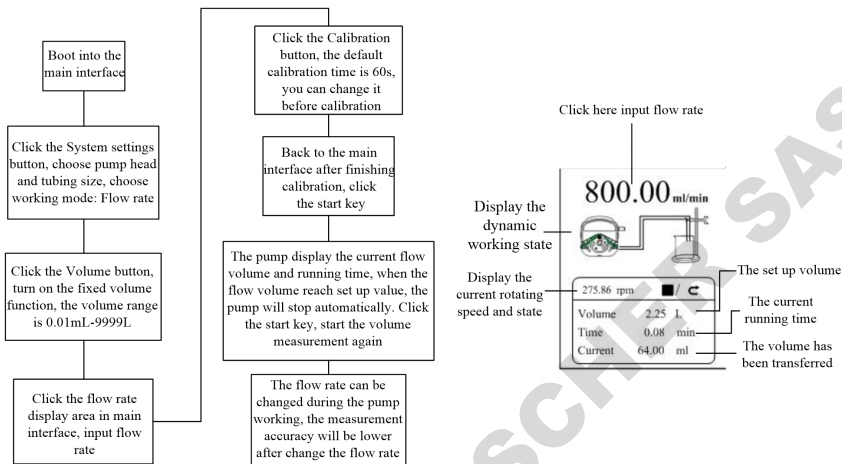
Boot into the main interface

Click the System settings button, choose pump head and tubing size, choose working mode: Flow rate

Click the Volume button, turn on the fixed volume function, the volume range is 0.01mL-9999L

Click the flow rate display area in main interface, input flow rate

Click the Calibration button, the default calibration time is 60s, you can change it before calibration

Back to the main interface after finishing calibration, click the start key

The pump display the current flow volume and running time, when the flow volume reach set up value, the pump will stop automatically. Click the start key, start the volume measurement again

The flow rate can be changed during the pump working, the measurement accuracy will be lower after change the flow rate

Click here input flow rate

800.00 ml/min

Display the dynamic working state

Display the current rotating speed and state

275.86 rpm

Volume 2.25 L

Time 0.08 min

Current 64.00 ml

The set up volume

The current running time

The volume has been transferred